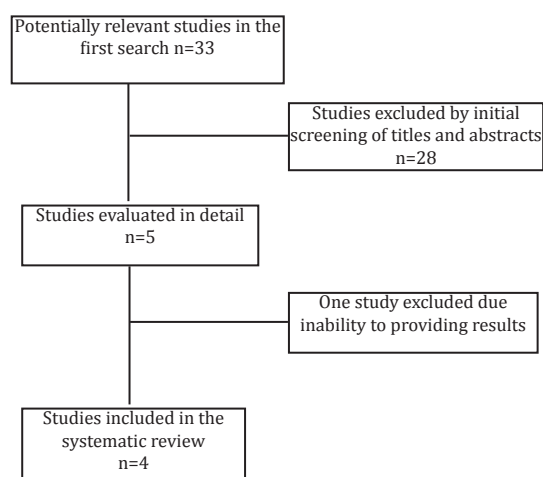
Potentially relevant studies in the first search n=33

Studies excluded by initial screening of titles and abstracts n=28

Studies evaluated in detail n=5

One study excluded due inability to providing results

Studies included in the systematic review n=4